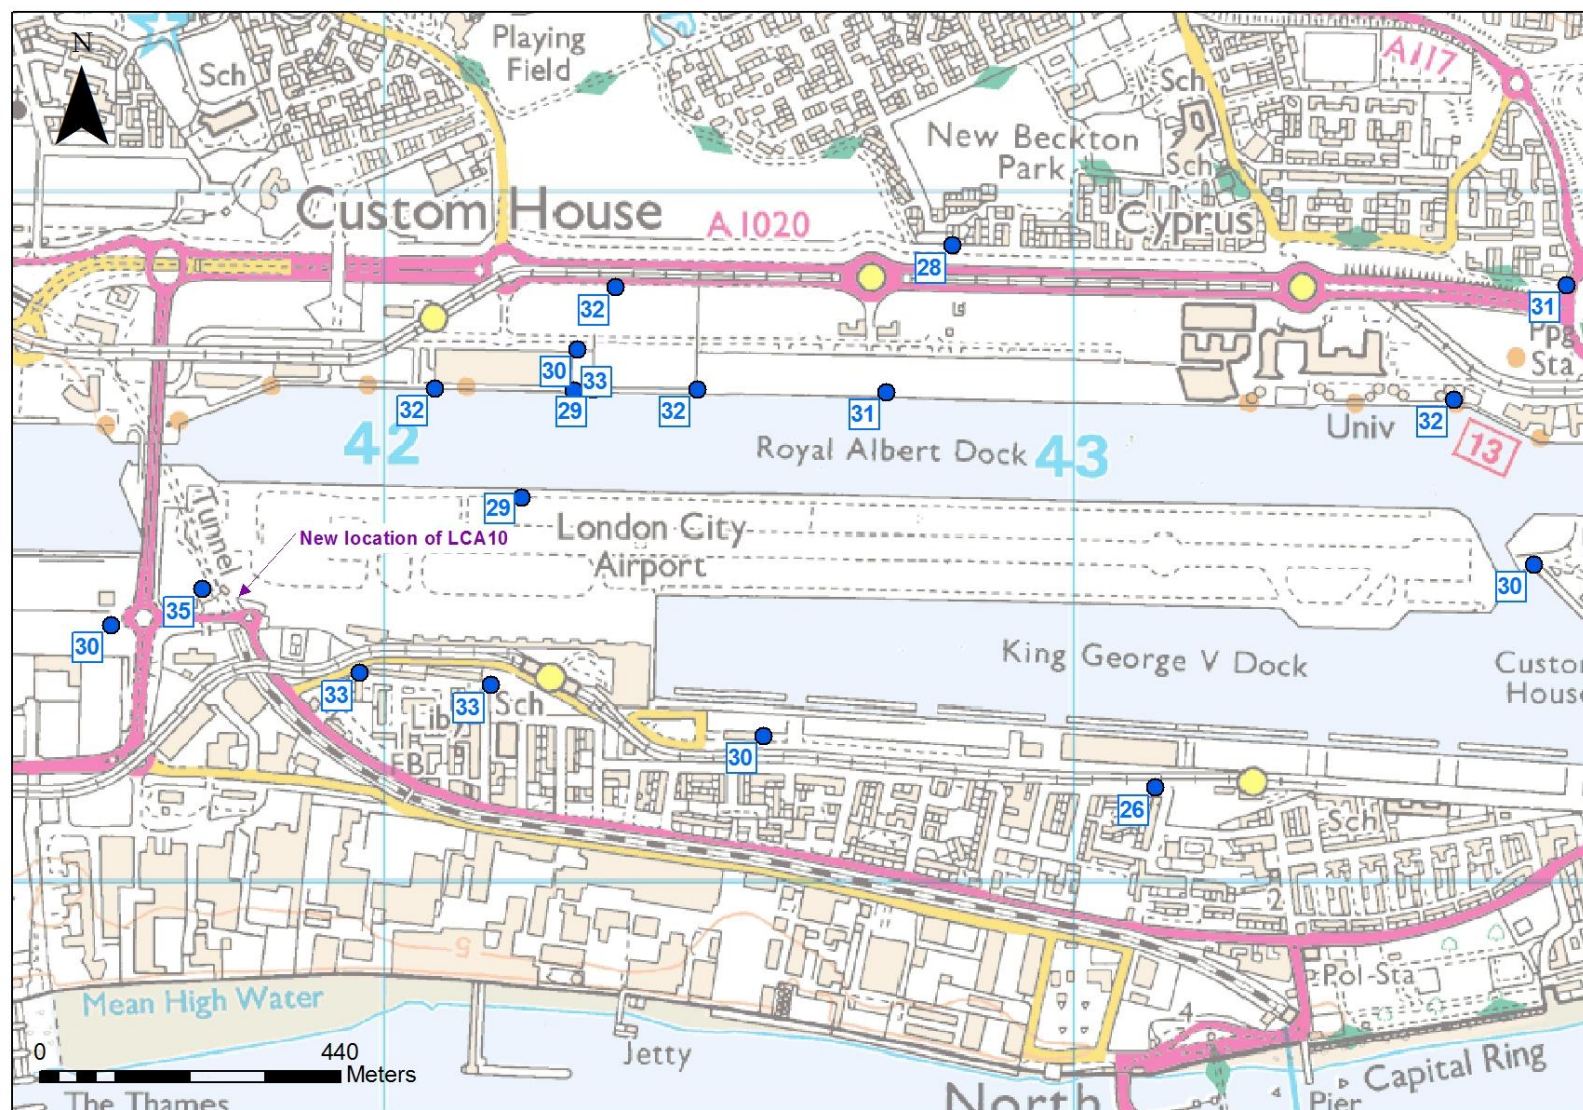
N
Sch
Playing Field
A117
Sch
New Beckton Park
Sch
Custom House
A1020
Cyprus
28
31
32
Ppg Sta
30
33
29
32
32
31
32
Univ
13
42
Royal Albert Dock
43
29
London City Airport
New location of LCA10
Tunnel
35
30
30
King George V Dock
Custom House
33
33
Sch
Lib
FB
30
26
Sch
2
Pol Sta
Mean High Water
4
0
440
Meters
Jetty
The Thames
North
Pier
Capital Ring